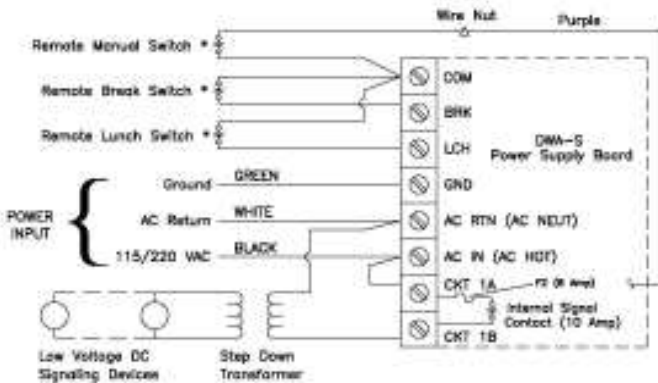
Wire Nut
Purple
Remote Manual Switch *
Remote Break Switch *
Remote Lunch Switch *
COM
BRK
LCH
DWA-S
Power Supply Board
Ground
GREEN
GND
POWER INPUT
AC Return
WHITE
AC RTN (AC NEUT)
115/220 VAC
BLACK
AC IN (AC HOT)
CKT 1A
F2 (6 Amp)
Internal Signal Contact (10 Amp)
CKT 1B
Low Voltage DC Signaling Devices
Step Down Transformer